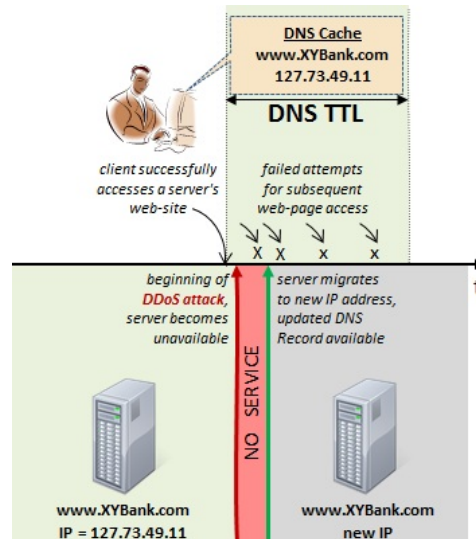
DNS Cache
www.XYBank.com
127.73.49.11

DNS TTL

client successfully accesses a server's web-site

failed attempts for subsequent web-page access

X X X X X

beginning of DDoS attack, server becomes unavailable

server migrates to new IP address, updated DNS Record available

NO SERVICE

www.XYBank.com
IP = 127.73.49.11

www.XYBank.com
new IP